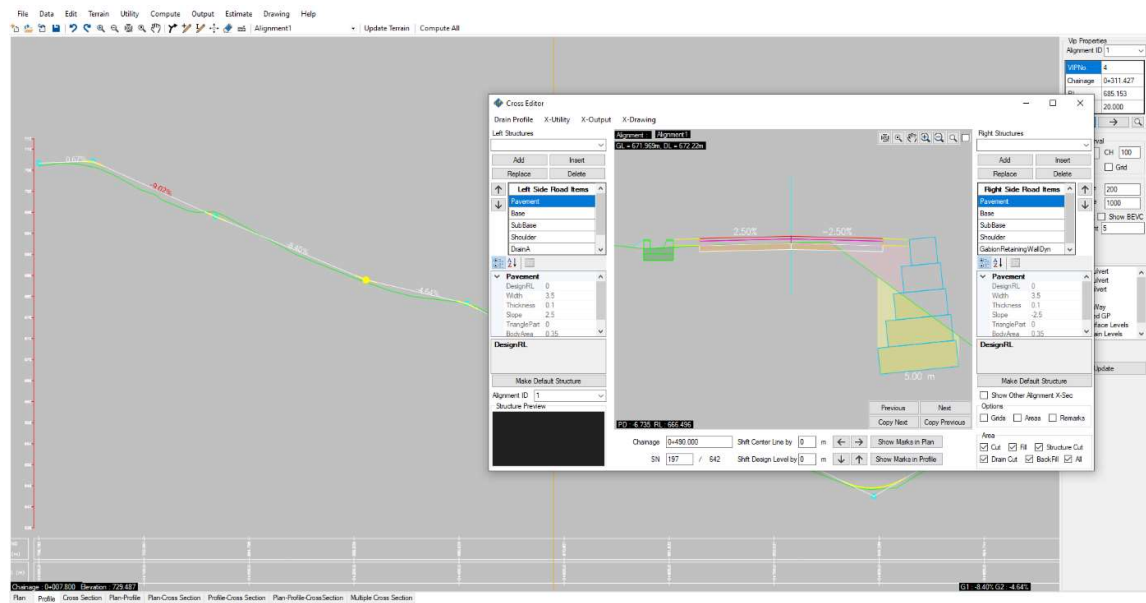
File Data Edit Terrain Utility Compute Output Estimate Drawing Help

Alignment1 Update Terrain Compute All

Vip Properties
Alignment ID 1
VIPNo 4
Chainage 0+311.427
RL 685.153
20.000

Cross Editor
Drain Profile X-Utility X-Output X-Drawing
Left Structures
Add Insert
Replace Delete
Left Side Road Items
Pavement
Base
SubBase
Shoulder
DrainA
Pavement
DesignRL 0
Width 3.5
Thickness 0.1
Slope 2.5
TrianglePart 0
BodyArea 0.35
DesignRL
Make Default Structure
Alignment ID 1
Structure Preview

Alignment Alignment1
GL = 671.969m, DL = 672.22m
-2.50%
-2.50%
5.00 m
PD -6.735, RL 666.496
Previous Next
Copy Next Copy Previous
Chainage 0+490.000
Shift Center Line by 0 m
Show Marks in Plan
SN 197 / 642
Shift Design Level by 0 m
Show Marks in Profile

Right Structures
Add Insert
Replace Delete
Right Side Road Items
Pavement
Base
SubBase
Shoulder
GabionRetainingWallDyn
Pavement
DesignRL 0
Width 3.5
Thickness 0.1
Slope -2.5
TrianglePart 0
BodyArea 0.35
DesignRL
Make Default Structure
Show Other Alignment X-Sec
Options
Grids Areas Remarks
Area
Cut Fill Structure Cut
Drain Cut Back Fill All

0.67%
-9.07%
-8.40%
-4.64%

CH 100
Grid
200
1000
Show BEVC
5
lvert
lvert
lvert
Way
ed GP
face Levels
ain Levels
Update

Chainage 0+007.800 Elevation 729.487
G1 -8.40% G2 -4.64%

Plan Profile Cross Section Plan-Profile Plan-Cross Section Profile-Cross Section Plan-Profile-CrossSection Multiple Cross Section